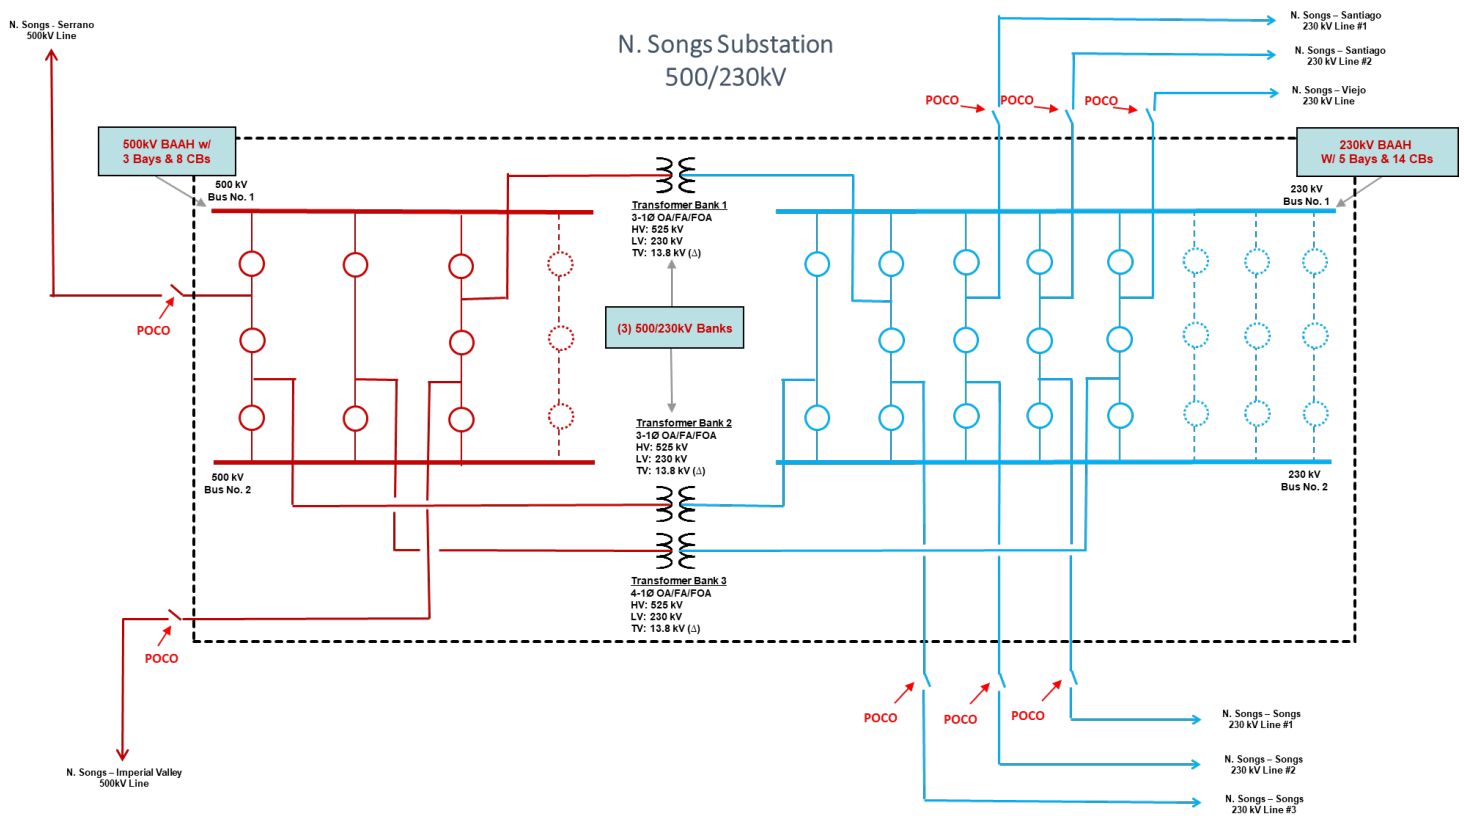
N. Songs - Serrano
500kV Line

N. Songs Substation
500/230kV

N. Songs – Santiago
230 kV Line #1

N. Songs – Santiago
230 kV Line #2

N. Songs – Viejo
230 kV Line

POCO POCO POCO

500kV BAAH w/
3 Bays & 8 CBs

500 kV
Bus No. 1

Transformer Bank 1
3-1Ø OA/FA/FOA
HV: 525 kV
LV: 230 kV
TV: 13.8 kV (Δ)

230kV BAAH
W/ 5 Bays & 14 CBs

230 kV
Bus No. 1

POCO

(3) 500/230kV Banks

Transformer Bank 2
3-1Ø OA/FA/FOA
HV: 525 kV
LV: 230 kV
TV: 13.8 kV (Δ)

500 kV
Bus No. 2

230 kV
Bus No. 2

Transformer Bank 3
4-1Ø OA/FA/FOA
HV: 525 kV
LV: 230 kV
TV: 13.8 kV (Δ)

POCO

POCO POCO POCO

N. Songs – Songs
230 kV Line #1

N. Songs – Songs
230 kV Line #2

N. Songs – Songs
230 kV Line #3

N. Songs – Imperial Valley
500kV Line